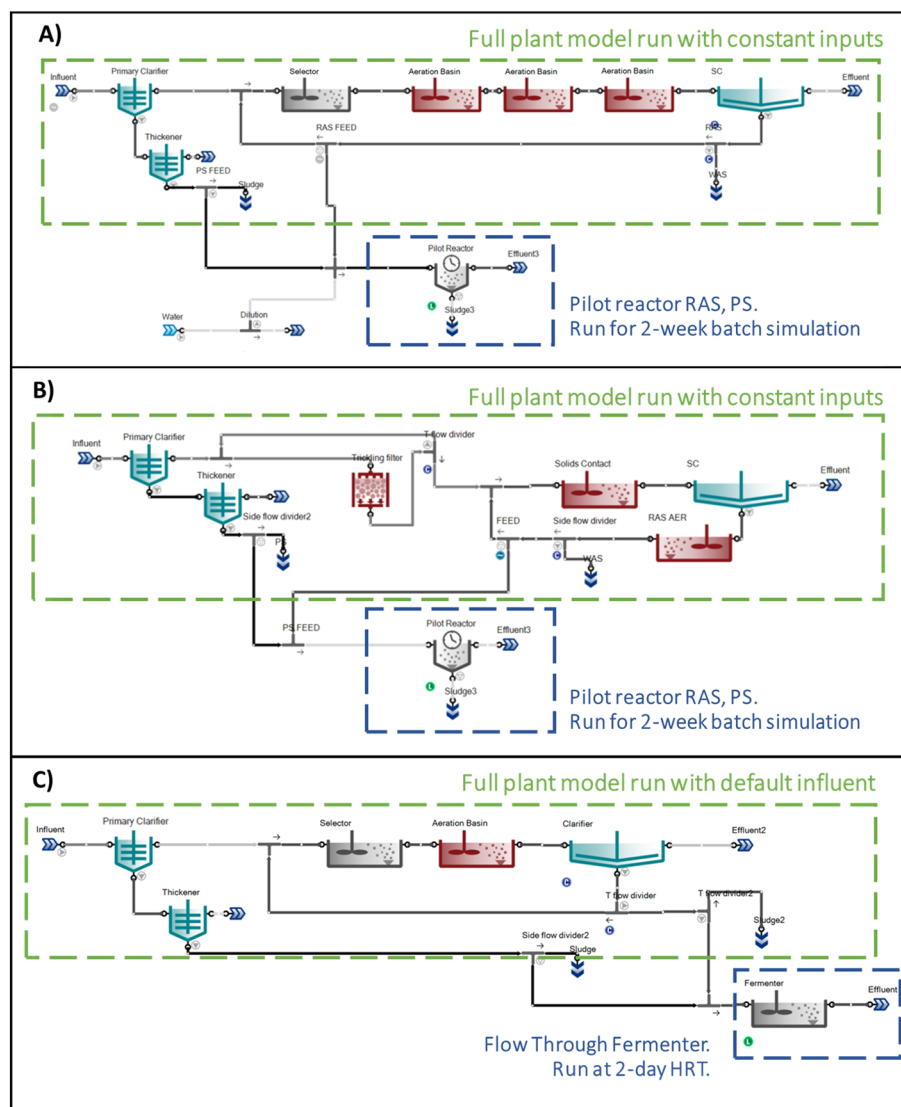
A)

Full plant model run with constant inputs

Influent
Primary Clarifier
Selector
Aeration Basin
Aeration Basin
Aeration Basin
SC
Effluent
Thickener
RAS FEED
RAS
PS FEED
Sludge
WAS
Pilot Reactor
Effluent3
Sludge3
Water
Dilution

Pilot reactor RAS, PS.
Run for 2-week batch simulation

B)

Full plant model run with constant inputs

Influent
Primary Clarifier
T flow divider
Trickling filter
Solids Contact
SC
Effluent
Thickener
Side flow divider2
PS
FEED
Side flow divider
RAS AER
WAS
PS FEED
Pilot Reactor
Effluent3
Sludge3

Pilot reactor RAS, PS.
Run for 2-week batch simulation

C)

Full plant model run with default influent

Influent
Primary Clarifier
Selector
Aeration Basin
Clarifier
Effluent2
Thickener
T flow divider
T flow divider2
Sludge2
Side flow divider2
Sludge
Fermenter
Effluent

Flow Through Fermenter.
Run at 2-day HRT.